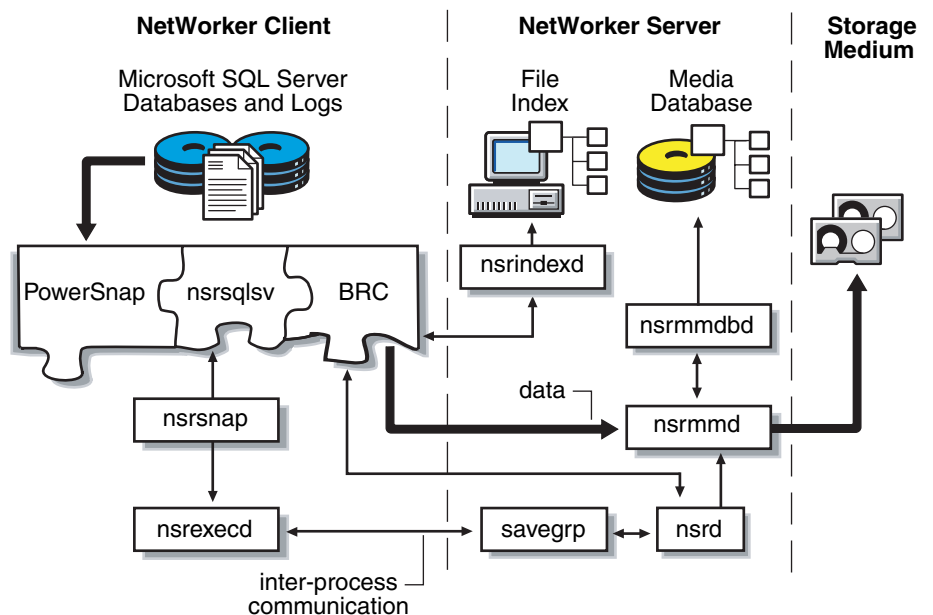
NetWorker Client

NetWorker Server

Storage Medium

Microsoft SQL Server Databases and Logs

File Index

Media Database

PowerSnap

nsrsqlsv

BRC

nsrindexd

nsrmmdbd

data

nsrsnap

nsrmmd

nsrexecd

savegrp

nsrd

inter-process communication